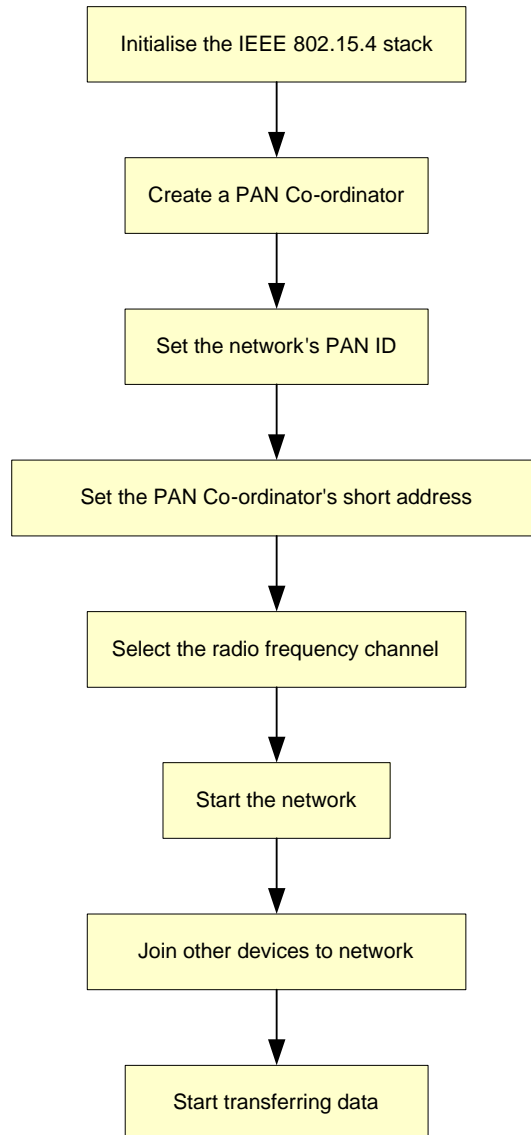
Initialise the IEEE 802.15.4 stack

Create a PAN Co-ordinator

Set the network's PAN ID

Set the PAN Co-ordinator's short address

Select the radio frequency channel

Start the network

Join other devices to network

Start transferring data